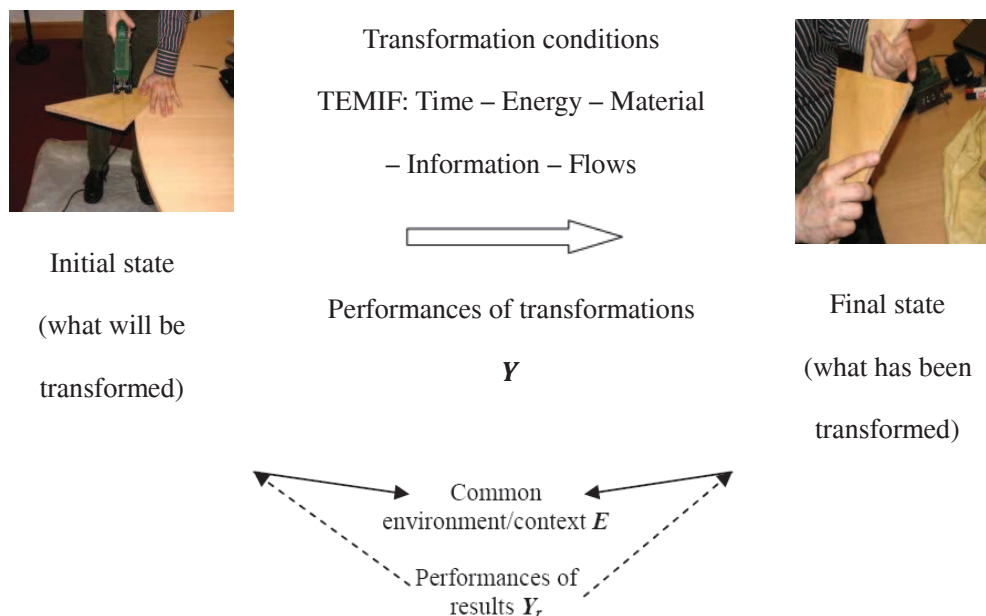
Transformation conditions

TEMIF: Time – Energy – Material – Information – Flows

Initial state (what will be transformed)

Performances of transformations

$\boldsymbol{Y}$

Final state (what has been transformed)

Common environment/context $\boldsymbol{E}$

Performances of results $\boldsymbol{Y_r}$